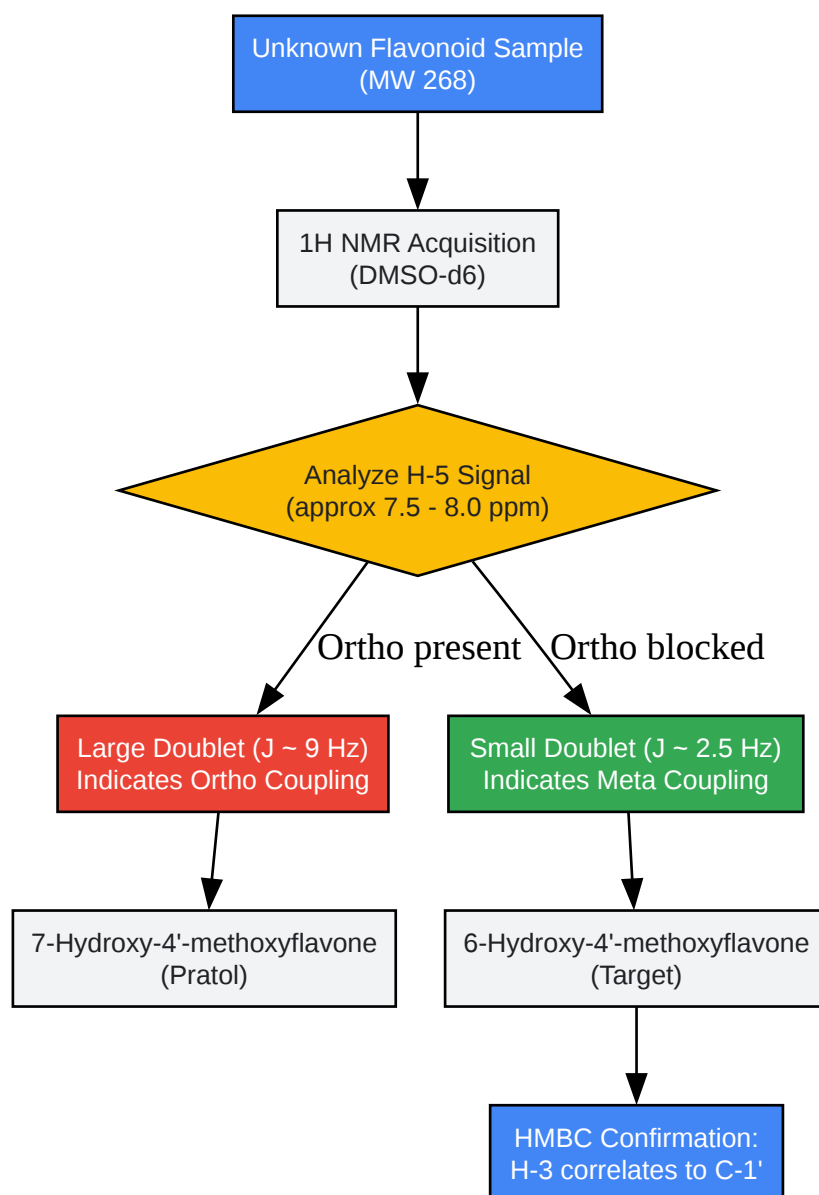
Unknown Flavonoid Sample
(MW 268)

1H NMR Acquisition
(DMSO-d6)

Analyze H-5 Signal
(approx 7.5 - 8.0 ppm)

Ortho present

Ortho blocked

Large Doublet (J ~ 9 Hz)
Indicates Ortho Coupling

Small Doublet (J ~ 2.5 Hz)
Indicates Meta Coupling

7-Hydroxy-4'-methoxyflavone
(Pratol)

6-Hydroxy-4'-methoxyflavone
(Target)

HMBC Confirmation:
H-3 correlates to C-1'